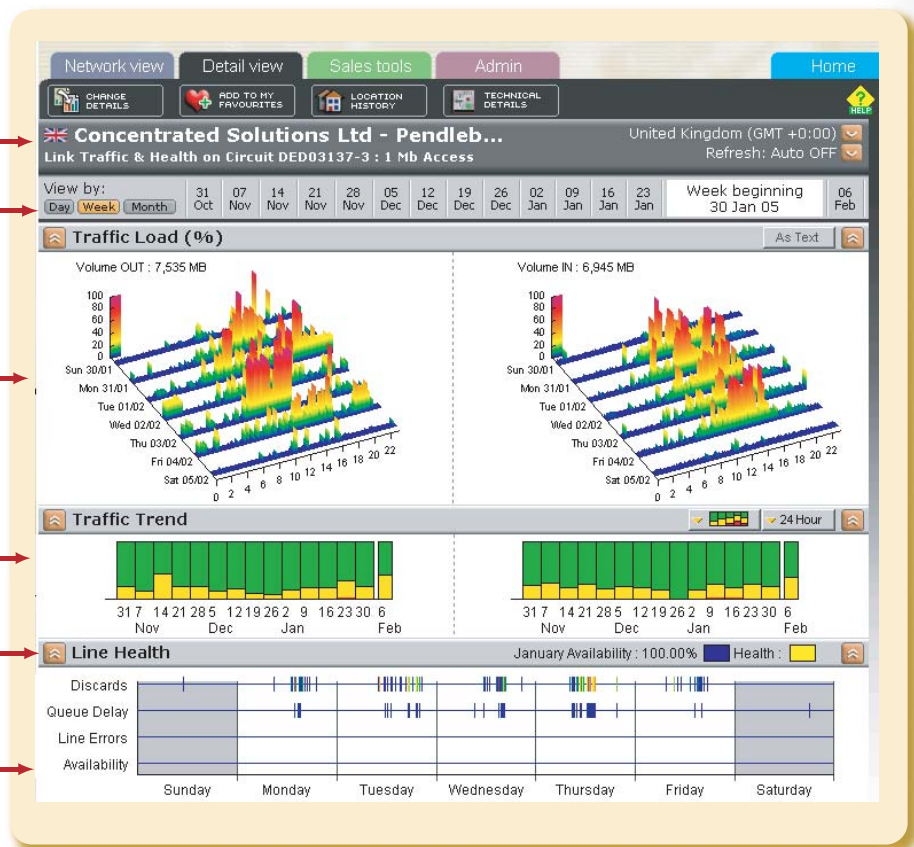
Network view | Detail view | Sales tools | Admin | Home

CHANGE DETAILS | ADD TO MY FAVOURITES | LOCATION HISTORY | TECHNICAL DETAILS | HELP

Concentrated Solutions Ltd - Pendleb...
Link Traffic & Health on Circuit DED03137-3 : 1 Mb Access

United Kingdom (GMT +0:00)
Refresh: Auto OFF

View by:
Day | Week | Month

| 31 Oct | 07 Nov | 14 Nov | 21 Nov | 28 Nov | 05 Dec | 12 Dec | 19 Dec | 26 Dec | 02 Jan | 09 Jan | 16 Jan | 23 Jan | Week beginning 30 Jan 05 | 06 Feb |
|---|---|---|---|---|---|---|---|---|---|---|---|---|---|---|

Traffic Load (%)
As Text

Volume OUT : 7,535 MB

100 80 60 40 20 0
Sun 30/01
Mon 31/01
Tue 01/02
Wed 02/02
Thu 03/02
Fri 04/02
Sat 05/02
0 2 4 6 8 10 12 14 16 18 20 22

Volume IN : 6,945 MB

100 80 60 40 20 0
Sun 30/01
Mon 31/01
Tue 01/02
Wed 02/02
Thu 03/02
Fri 04/02
Sat 05/02
0 2 4 6 8 10 12 14 16 18 20 22

Traffic Trend
24 Hour

31 7 14 21 28 5 12 19 26 2 9 16 23 30 6
Nov Dec Jan Feb

31 7 14 21 28 5 12 19 26 2 9 16 23 30 6
Nov Dec Jan Feb

Line Health
January Availability : 100.00% Health :

Discards
Queue Delay
Line Errors
Availability

Sunday Monday Tuesday Wednesday Thursday Friday Saturday